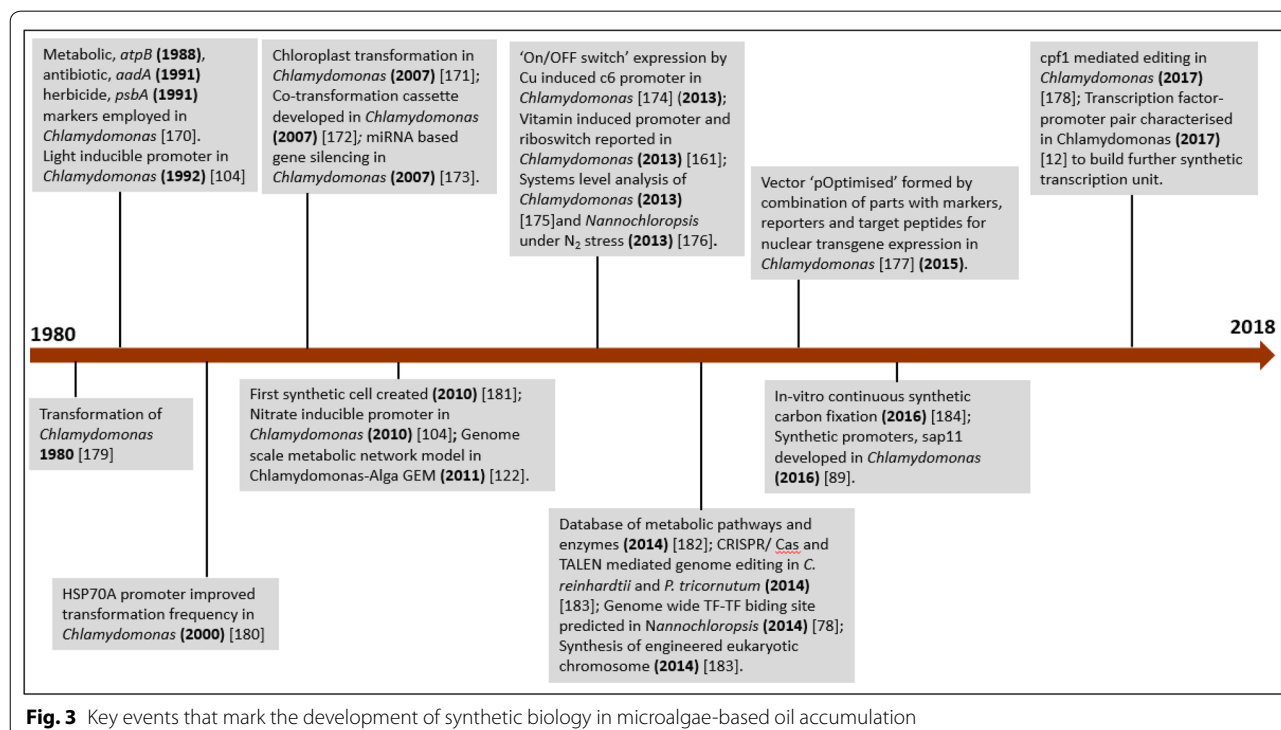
Metabolic, atpB (1988), antibiotic, aadA (1991) herbicide, psbA (1991) markers employed in Chlamydomonas [170]. Light inducible promoter in Chlamydomonas (1992) [104]

Chloroplast transformation in Chlamydomonas (2007) [171]; Co-transformation cassette developed in Chlamydomonas (2007) [172]; miRNA based gene silencing in Chlamydomonas (2007) [173].

'On/OFF switch' expression by Cu induced c6 promoter in Chlamydomonas [174] (2013); Vitamin induced promoter and riboswitch reported in Chlamydomonas (2013) [161]; Systems level analysis of Chlamydomonas (2013) [175]and Nannochloropsis under $N_2$ stress (2013) [176].

Vector 'pOptimised' formed by combination of parts with markers, reporters and target peptides for nuclear transgene expression in Chlamydomonas [177] (2015).

cpf1 mediated editing in Chlamydomonas (2017) [178]; Transcription factor-promoter pair characterised in Chlamydomonas (2017) [12] to build further synthetic transcription unit.

1980

2018

Transformation of Chlamydomonas 1980 [179]

First synthetic cell created (2010) [181]; Nitrate inducible promoter in Chlamydomonas (2010) [104]; Genome scale metabolic network model in Chlamydomonas-Alga GEM (2011) [122].

In-vitro continuous synthetic carbon fixation (2016) [184]; Synthetic promoters, sap11 developed in Chlamydomonas (2016) [89].

Database of metabolic pathways and enzymes (2014) [182]; CRISPR/ Cas and TALEN mediated genome editing in C. reinhardtii and P. tricornutum (2014) [183]; Genome wide TF-TF biding site predicted in Nannochloropsis (2014) [78]; Synthesis of engineered eukaryotic chromosome (2014) [183].

HSP70A promoter improved transformation frequency in Chlamydomonas (2000) [180]

Fig. 3 Key events that mark the development of synthetic biology in microalgae-based oil accumulation